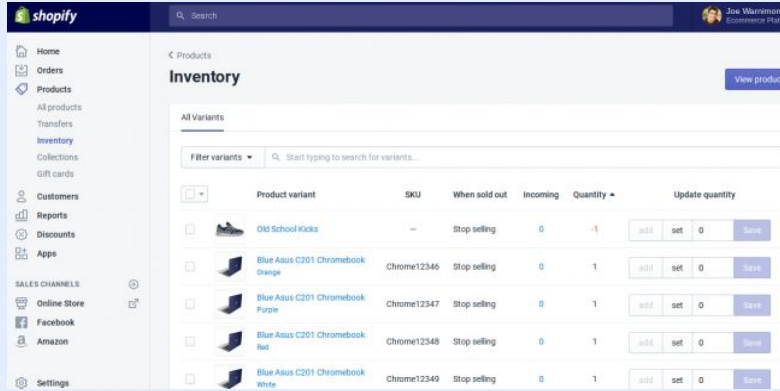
shopify

Search

Joe Warnimon
Ecommerce Plat

Home
Orders
Products
All products
Transfers
Inventory
Collections
Gift cards
Customers
Reports
Discounts
Apps

SALES CHANNELS
Online Store
Facebook
Amazon

Settings

< Products

Inventory

View produc

All Variants

Filter variants ▾
Start typing to search for variants...

| | | Product variant | SKU | When sold out | Incoming | Quantity ▴ | Update quantity | | | |
|---|---|---|---|---|---|---|---|---|---|---|
| | | Old School Kicks | — | Stop selling | 0 | -1 | add | set | 0 | Save |
| | | Blue Asus C201 Chromebook Orange | Chrome12346 | Stop selling | 0 | 1 | add | set | 0 | Save |
| | | Blue Asus C201 Chromebook Purple | Chrome12347 | Stop selling | 0 | 1 | add | set | 0 | Save |
| | | Blue Asus C201 Chromebook Red | Chrome12348 | Stop selling | 0 | 1 | add | set | 0 | Save |
| | | Blue Asus C201 Chromebook White | Chrome12349 | Stop selling | 0 | 1 | add | set | 0 | Save |